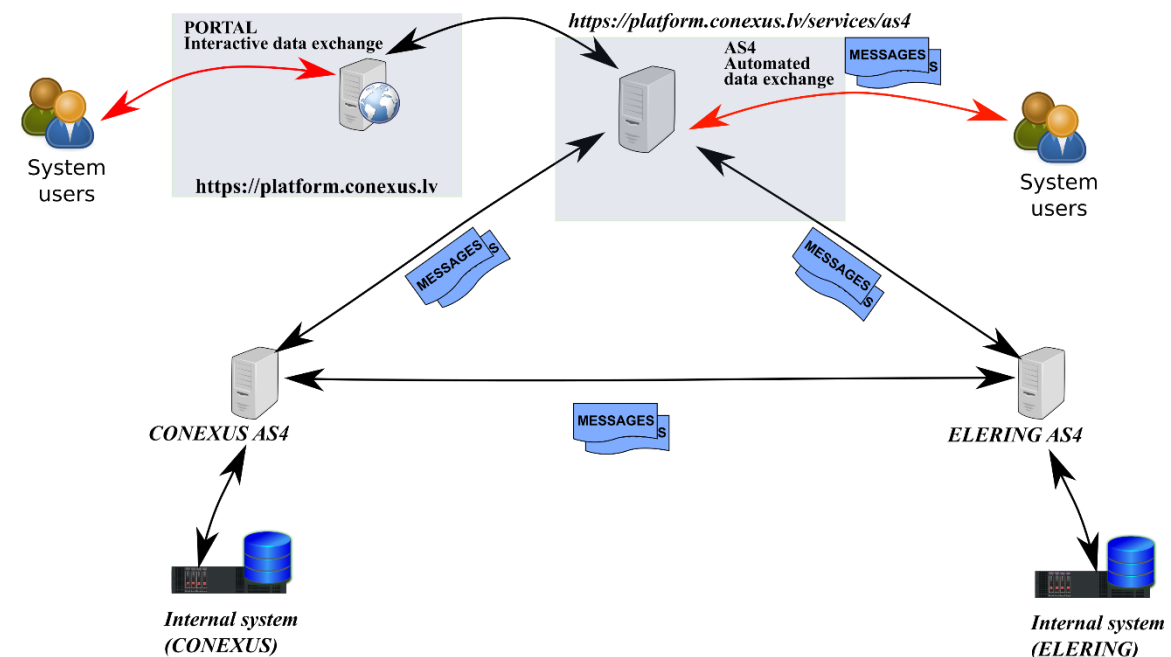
PORTAL
Interactive data exchange

https://platform.conexus.lv/services/as4

AS4
Automated data exchange

MESSAGES S

System users

https://platform.conexus.lv

System users

MESSAGES S

MESSAGES S

MESSAGES S

CONEXUS AS4

ELERING AS4

Internal system (CONEXUS)

Internal system (ELERING)